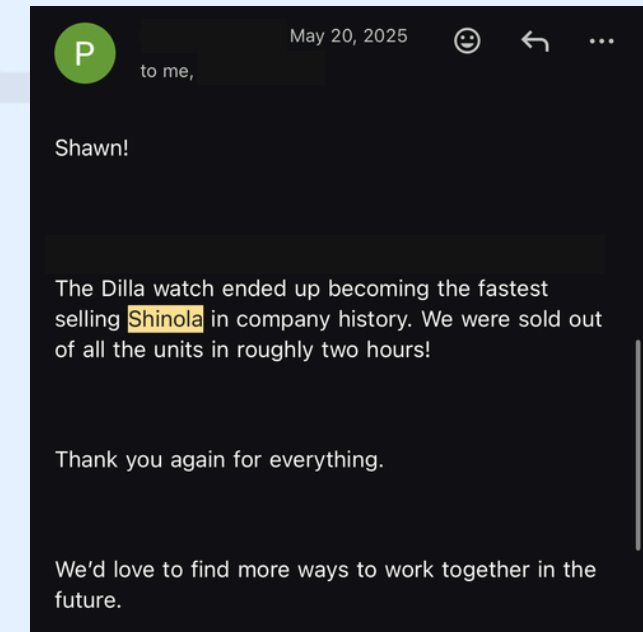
P

May 20, 2025

to me,

Shawn!

The Dilla watch ended up becoming the fastest selling Shinola in company history. We were sold out of all the units in roughly two hours!

Thank you again for everything.

We'd love to find more ways to work together in the future.